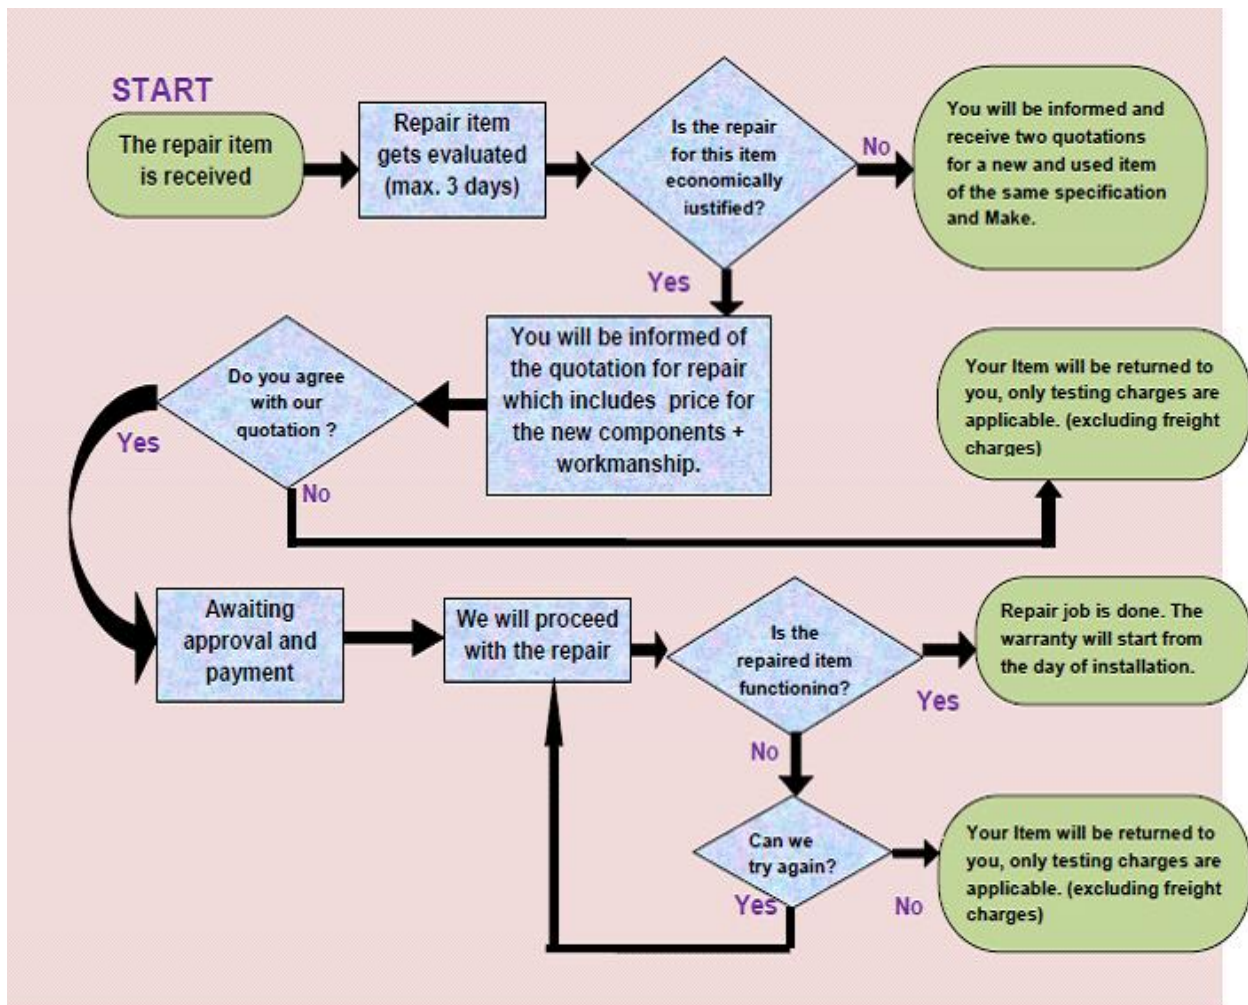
START

The repair item is received

Repair item gets evaluated (max. 3 days)

Is the repair for this item economically iustified?

No

You will be informed and receive two quotations for a new and used item of the same specification and Make.

Yes

You will be informed of the quotation for repair which includes price for the new components + workmanship.

Do you agree with our quotation ?

Yes

No

Your Item will be returned to you, only testing charges are applicable. (excluding freight charges)

Awaiting approval and payment

We will proceed with the repair

Is the repaired item functionina?

Yes

Repair job is done. The warranty will start from the day of installation.

No

Can we try again?

Yes

No

Your Item will be returned to you, only testing charges are applicable. (excluding freight charges)